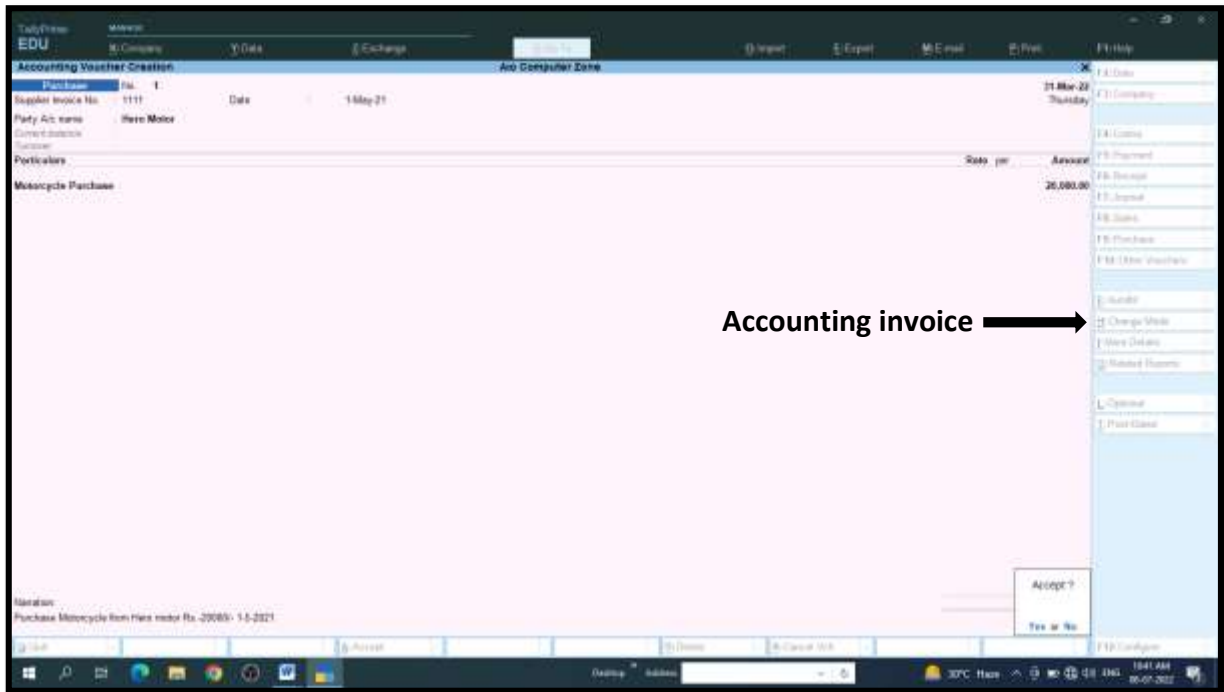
TallyPrime EDU

K: Company | Y: Data | Z: Exchange | G: Go To | O: Import | E: Export | M: E-mail | P: Print | F1: Help

Accounting Voucher Creation | Aro Computer Zone

Purchase No. 1 | 31-Mar-22 Thursday

Supplier Invoice No. 1111 | Date 1-May-21

Party A/c name Hero Motor

Current balance

Particulars | Rate per | Amount

Motorcycle Purchase | 20,000.00

F2: Date
F3: Company
F4: Contra
F5: Payment
F6: Receipt
F7: Journal
F8: Sales
F9: Purchase
F10: Other Vouchers
I: Autofill
H: Change Mode
I: More Details
J: Related Reports
L: Optional
T: Post-Dated

Accounting invoice

Narration:
Purchase Motorcycle from Hero motor Rs.-20000/- 1-5-2021

Accept ?
Yes or No

Q: Quit | A: Accept | D: Delete | X: Cancel Vch | F12: Configure

Desktop | Address

30°C Haze | ENG | 10:41 AM 06-07-2022